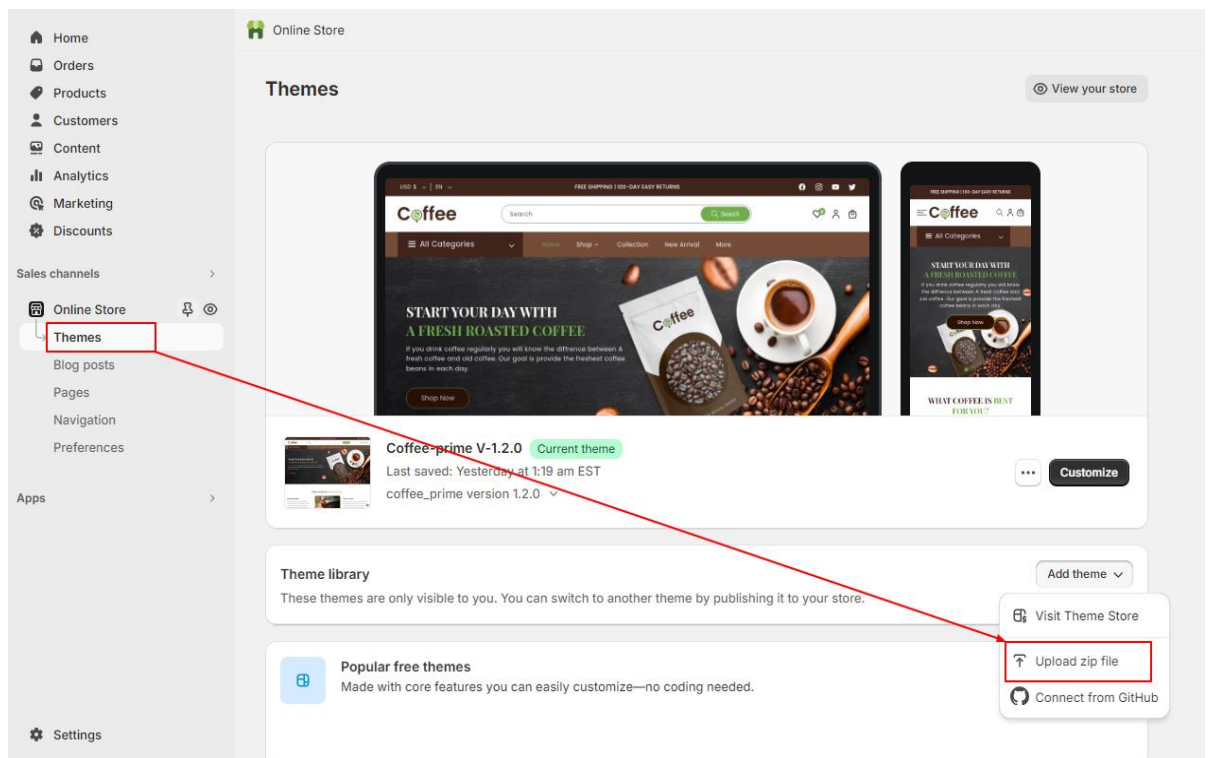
Home
Orders
Products
Customers
Content
Analytics
Marketing
Discounts

Sales channels

Online Store
Themes
Blog posts
Pages
Navigation
Preferences

Apps

Settings

Online Store

Themes

View your store

USD $ | EN
FREE SHIPPING | 100-DAY EASY RETURNS
Coffee
Search
Search
All Categories
Home
Shop
Collection
New Arrival
More
START YOUR DAY WITH
A FRESH ROASTED COFFEE
If you drink coffee regularly you will know the difference between A fresh coffee and old coffee. Our goal is provide the freshest coffee beans in each day.
Shop Now

FREE SHIPPING | 100-DAY EASY RETURNS
Coffee
All Categories
START YOUR DAY WITH
A FRESH ROASTED COFFEE
Shop Now
WHAT COFFEE IS BEST FOR YOU?

Coffee-prime V-1.2.0
Current theme
Last saved: Yesterday at 1:19 am EST
coffee_prime version 1.2.0

Customize

Theme library
These themes are only visible to you. You can switch to another theme by publishing it to your store.
Add theme

Visit Theme Store
Upload zip file
Connect from GitHub

Popular free themes
Made with core features you can easily customize—no coding needed.